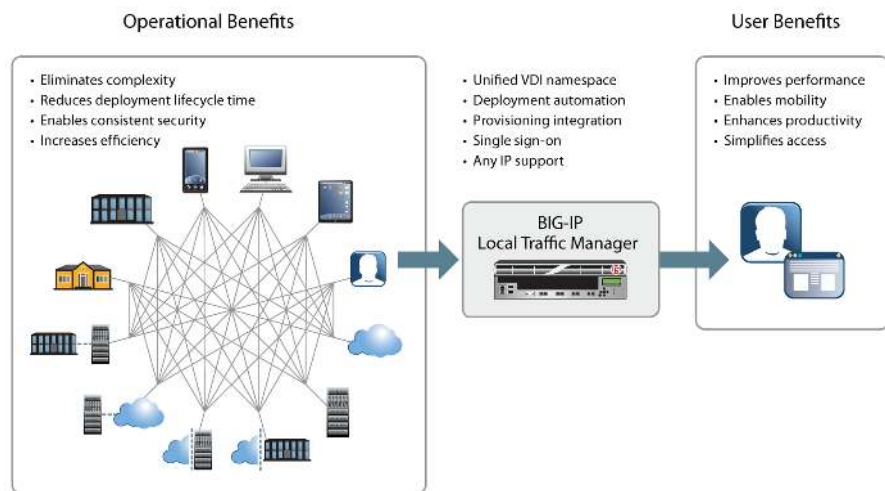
Operational Benefits

• Eliminates complexity
• Reduces deployment lifecycle time
• Enables consistent security
• Increases efficiency

• Unified VDI namespace
• Deployment automation
• Provisioning integration
• Single sign-on
• Any IP support

BIG-IP
Local Traffic Manager

User Benefits

• Improves performance
• Enables mobility
• Enhances productivity
• Simplifies access